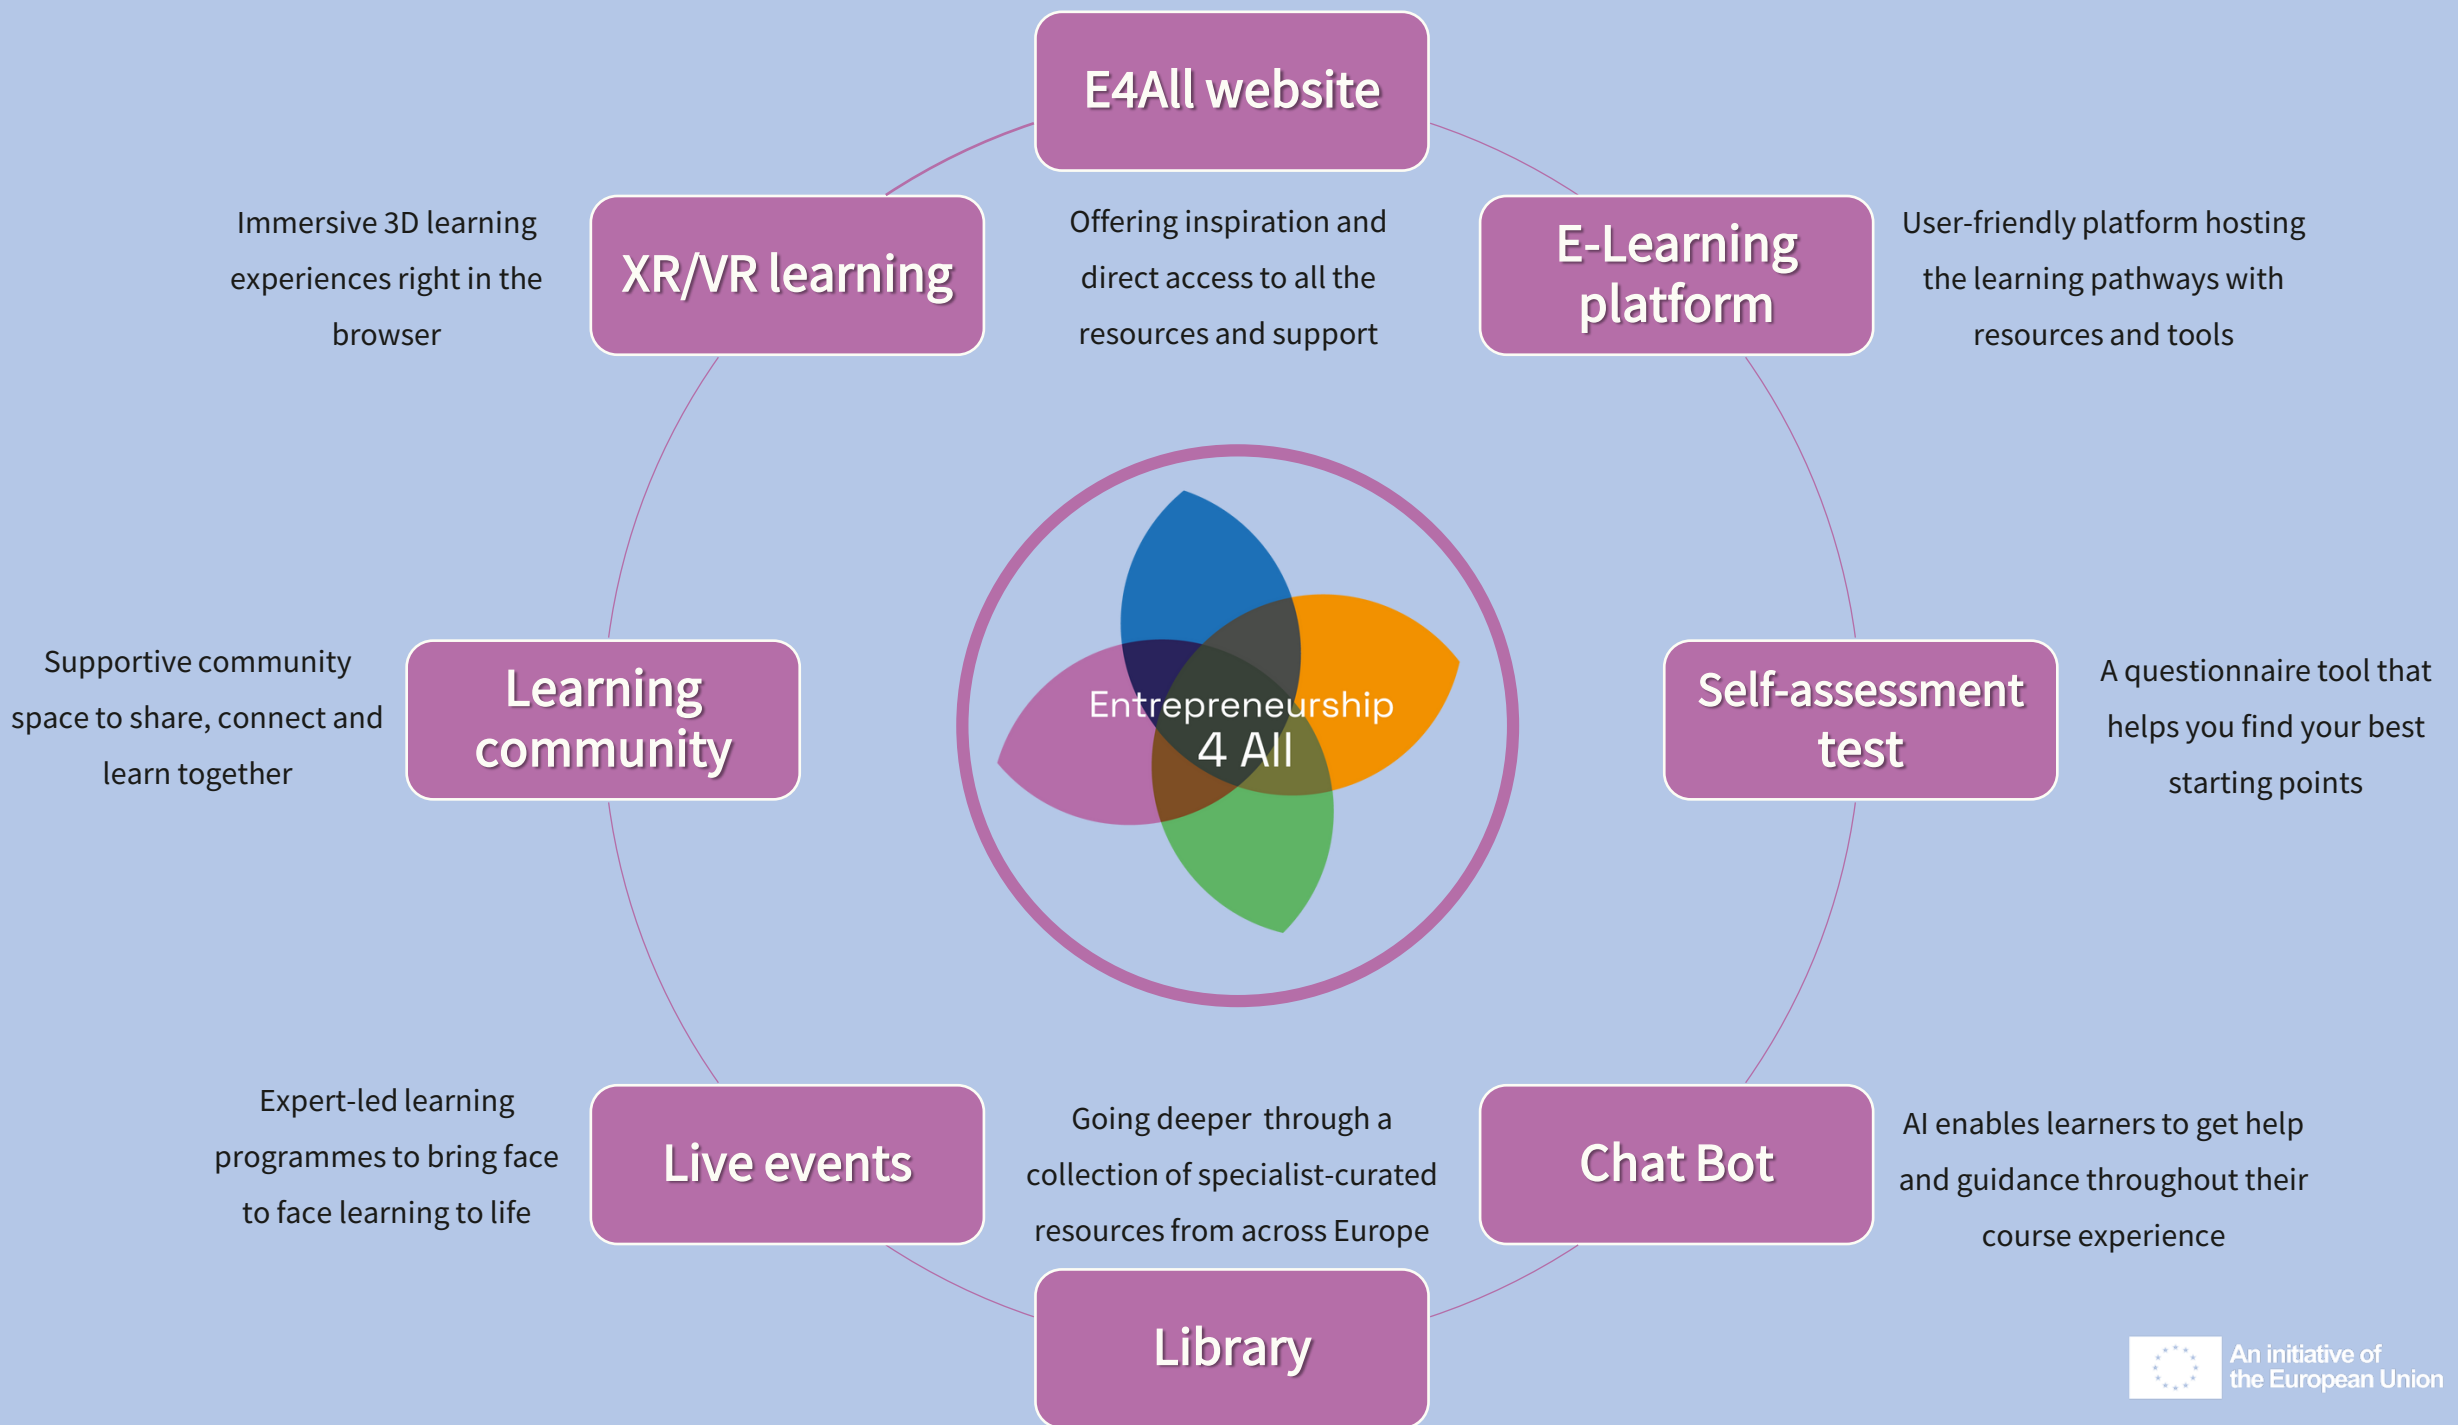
E4All website

Offering inspiration and direct access to all the resources and support

XR/VR learning

Immersive 3D learning experiences right in the browser

E-Learning platform

User-friendly platform hosting the learning pathways with resources and tools

Learning community

Supportive community space to share, connect and learn together

Entrepreneurship 4 All

Self-assessment test

A questionnaire tool that helps you find your best starting points

Live events

Expert-led learning programmes to bring face to face learning to life

Going deeper through a collection of specialist-curated resources from across Europe

Chat Bot

AI enables learners to get help and guidance throughout their course experience

Library

An initiative of the European Union